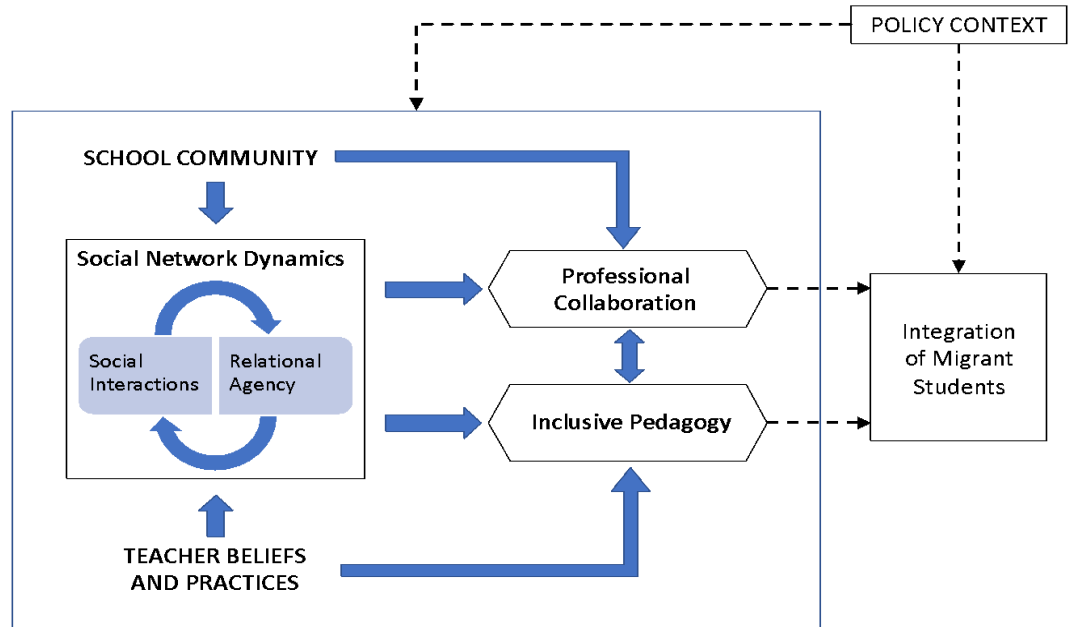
POLICY CONTEXT

SCHOOL COMMUNITY

Social Network Dynamics

Social Interactions

Relational Agency

Professional Collaboration

Inclusive Pedagogy

Integration of Migrant Students

TEACHER BELIEFS AND PRACTICES